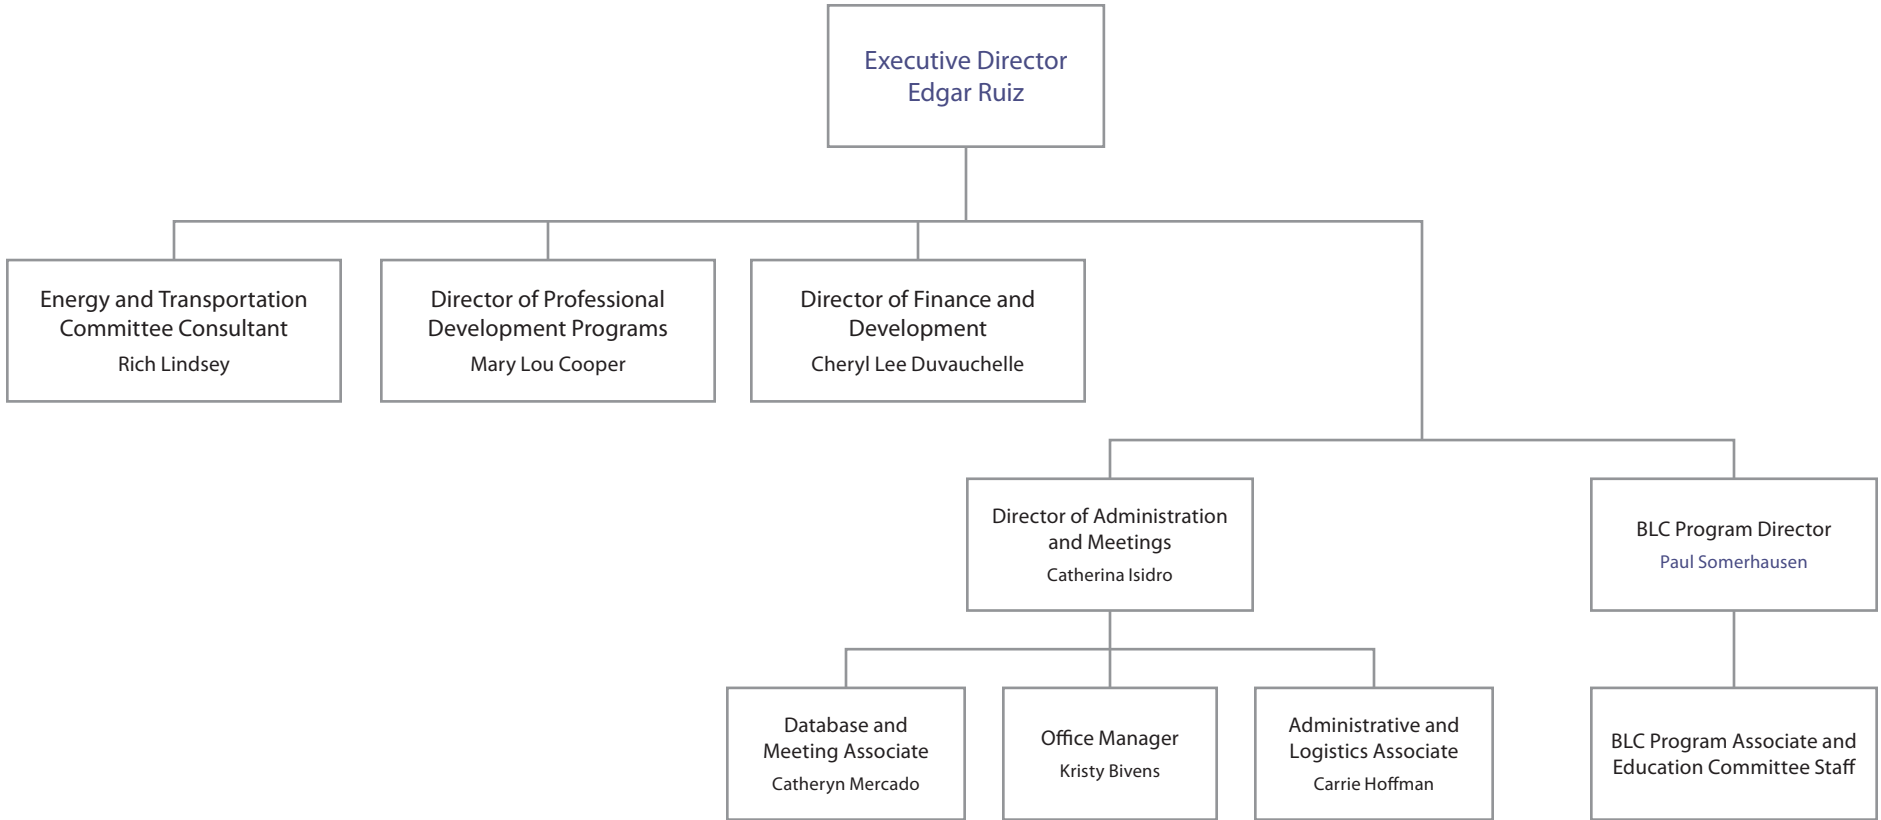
Executive Director
Edgar Ruiz

Energy and Transportation Committee Consultant
Rich Lindsey

Director of Professional Development Programs
Mary Lou Cooper

Director of Finance and Development
Cheryl Lee Duvauchelle

Director of Administration and Meetings
Catherina Isidro

BLC Program Director
Paul Somerhausen

Database and Meeting Associate
Catheryn Mercado

Office Manager
Kristy Bivens

Administrative and Logistics Associate
Carrie Hoffman

BLC Program Associate and Education Committee Staff